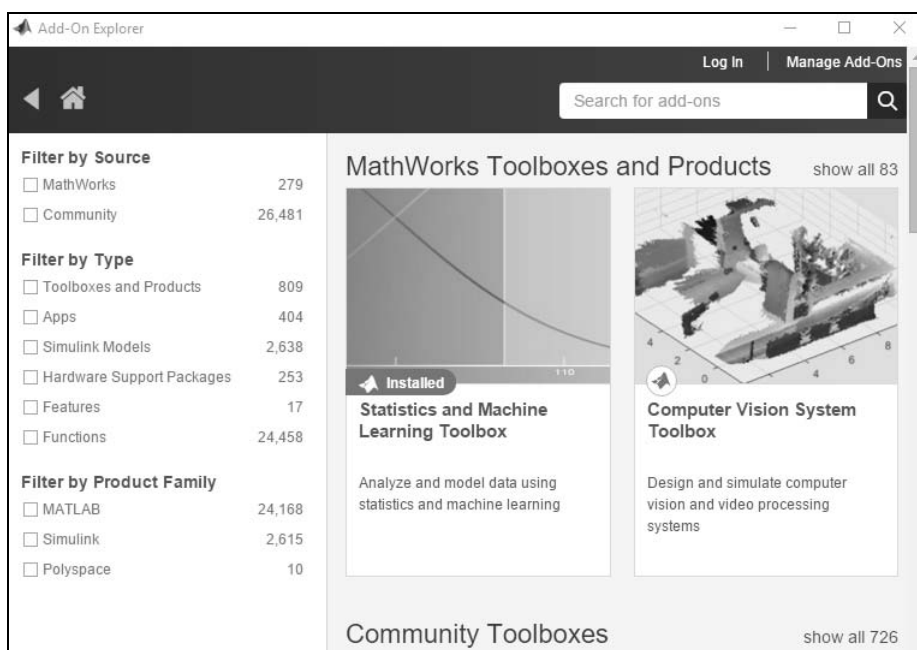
Add-On Explorer

Log In | Manage Add-Ons

Search for add-ons

Filter by Source
MathWorks 279
Community 26,481

Filter by Type
Toolboxes and Products 809
Apps 404
Simulink Models 2,638
Hardware Support Packages 253
Features 17
Functions 24,458

Filter by Product Family
MATLAB 24,168
Simulink 2,615
Polyspace 10

MathWorks Toolboxes and Products show all 83

110

Installed

Statistics and Machine Learning Toolbox

Analyze and model data using statistics and machine learning

Computer Vision System Toolbox

Design and simulate computer vision and video processing systems

Community Toolboxes show all 726